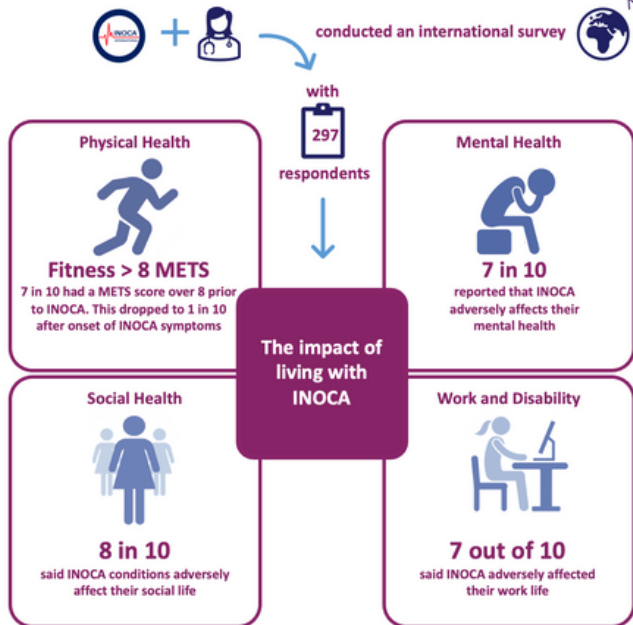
INOCA

conducted an international survey

with

297

respondents

Physical Health

Fitness > 8 METS

7 in 10 had a METS score over 8 prior to INOCA. This dropped to 1 in 10 after onset of INOCA symptoms

Mental Health

7 in 10

reported that INOCA adversely affects their mental health

The impact of living with INOCA

Social Health

8 in 10

said INOCA conditions adversely affect their social life

Work and Disability

7 out of 10

said INOCA adversely affected their work life